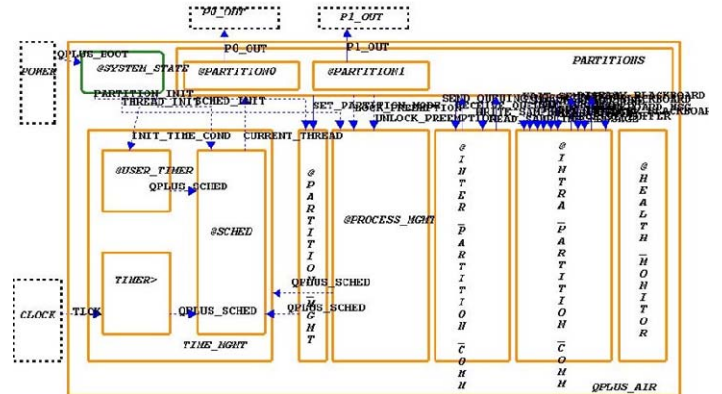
P0_OUT
P1_OUT
P0_OUT
P1_OUT
PARTITIONS
POWER
QPLUS_BOOT
@SYSTEM_STATE
@PARTITION0
@PARTITION1
PARTITION_INIT
THREAD_INITCHED_INIT
SET_PARTITION_MODE
SEND_QUEUING
UNLOCK_PREEMPTION
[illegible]
INIT_TIME_COND
CURRENT_THREAD
@USER_TIMER
QPLUS_SCHED
@SCHED
@PARTITION_MGMT
@PROCESS_MGMT
@INTER_PARTITION_COMM
@INTRA_PARTITION_COMM
@HEALTH_MONITOR
TIMER>
QPLUS_SCHED
QPLUS_SCHED
CLOCK
TICK
QPLUS_SCHED
TIME_MGMT
QPLUS_AIR